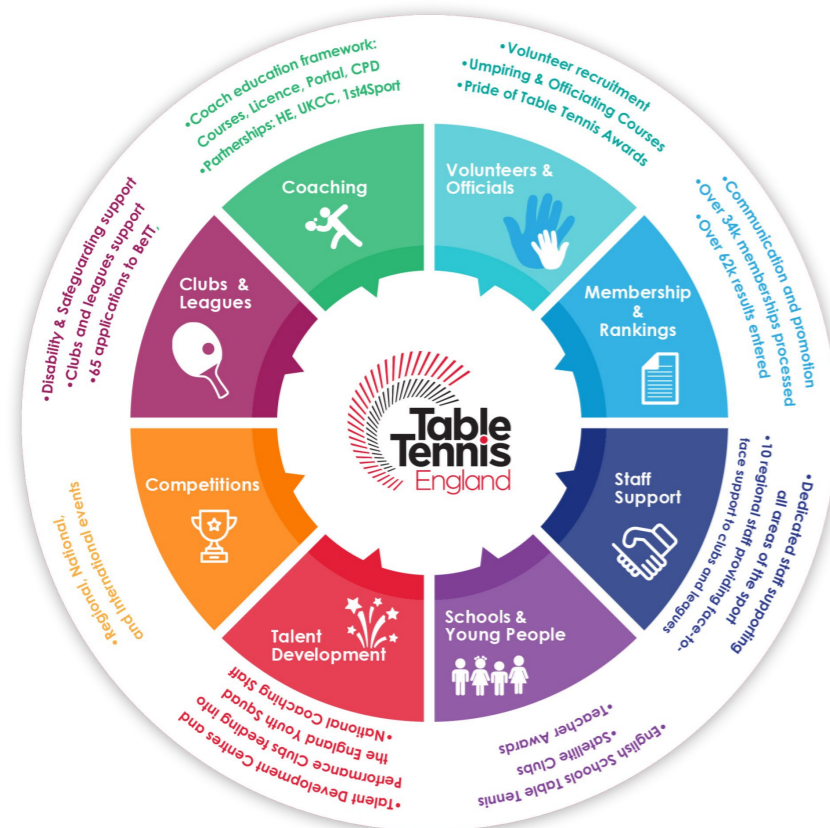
•Coach education framework: Courses, Licence, Portal, CPD
•Partnerships: HE, UKCC, 1st4Sport

•Volunteer recruitment
•Umpiring & Officiating Courses
•Pride of Table Tennis Awards

•Communication and promotion
•Over 34k memberships processed
•Over 62k results entered

•Dedicated staff supporting all areas of the sport
•10 regional staff providing face-to-face support to clubs and leagues

•English Schools Table Tennis
•Satellite Clubs
•Teacher Awards

•Talent Development Centres and Performance Clubs feeding into the England Youth Squad
•National Coaching Staff

•Regional, National, and International events

•Disability & Safeguarding support
•Clubs and leagues support
•65 applications to BeTT

Coaching

Volunteers & Officials

Membership & Rankings

Staff Support

Schools & Young People

Talent Development

Competitions

Clubs & Leagues

Table Tennis England